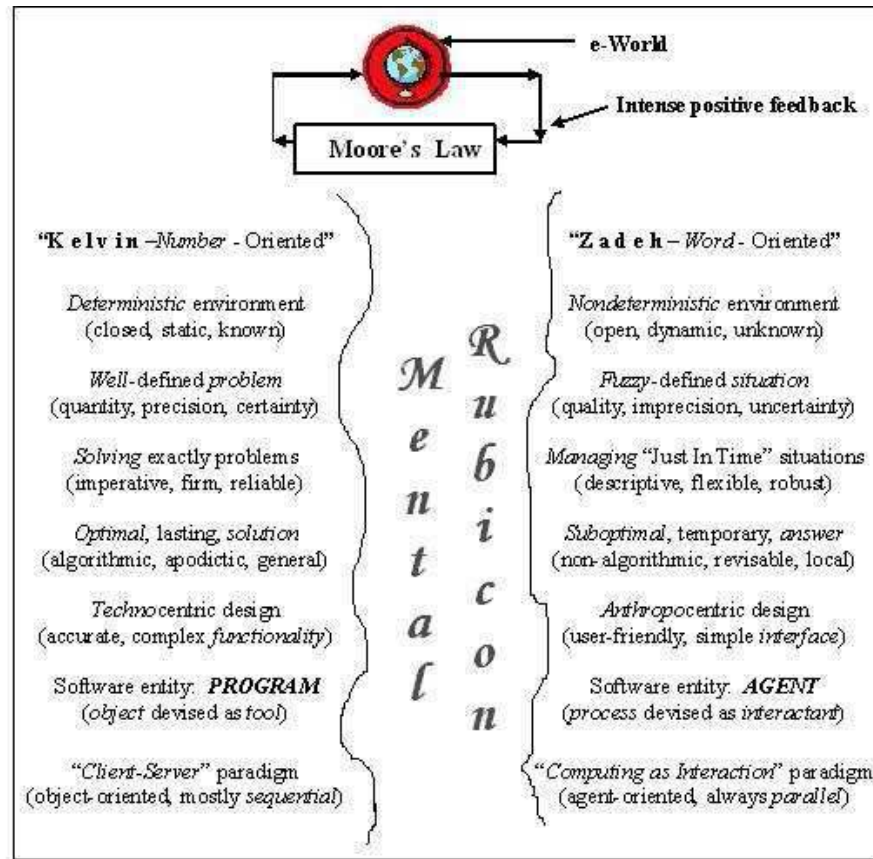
e-World

Intense positive feedback

Moore's Law

"K e l v i n –Number - Oriented"

Deterministic environment (closed, static, known)

Well-defined problem (quantity, precision, certainty)

Solving exactly problems (imperative, firm, reliable)

Optimal, lasting, solution (algorithmic, apodictic, general)

Technocentric design (accurate, complex functionality)

Software entity: PROGRAM (object devised as tool)

"Client-Server" paradigm (object-oriented, mostly sequential)

Mental

Rubicon

"Z a d e h – Word- Oriented"

Nondeterministic environment (open, dynamic, unknown)

Fuzzy-defined situation (quality, imprecision, uncertainty)

Managing "Just In Time" situations (descriptive, flexible, robust)

Suboptimal, temporary, answer (non-algorithmic, revisable, local)

Anthropocentric design (user-friendly, simple interface)

Software entity: AGENT (process devised as interactant)

"Computing as Interaction" paradigm (agent-oriented, always parallel)